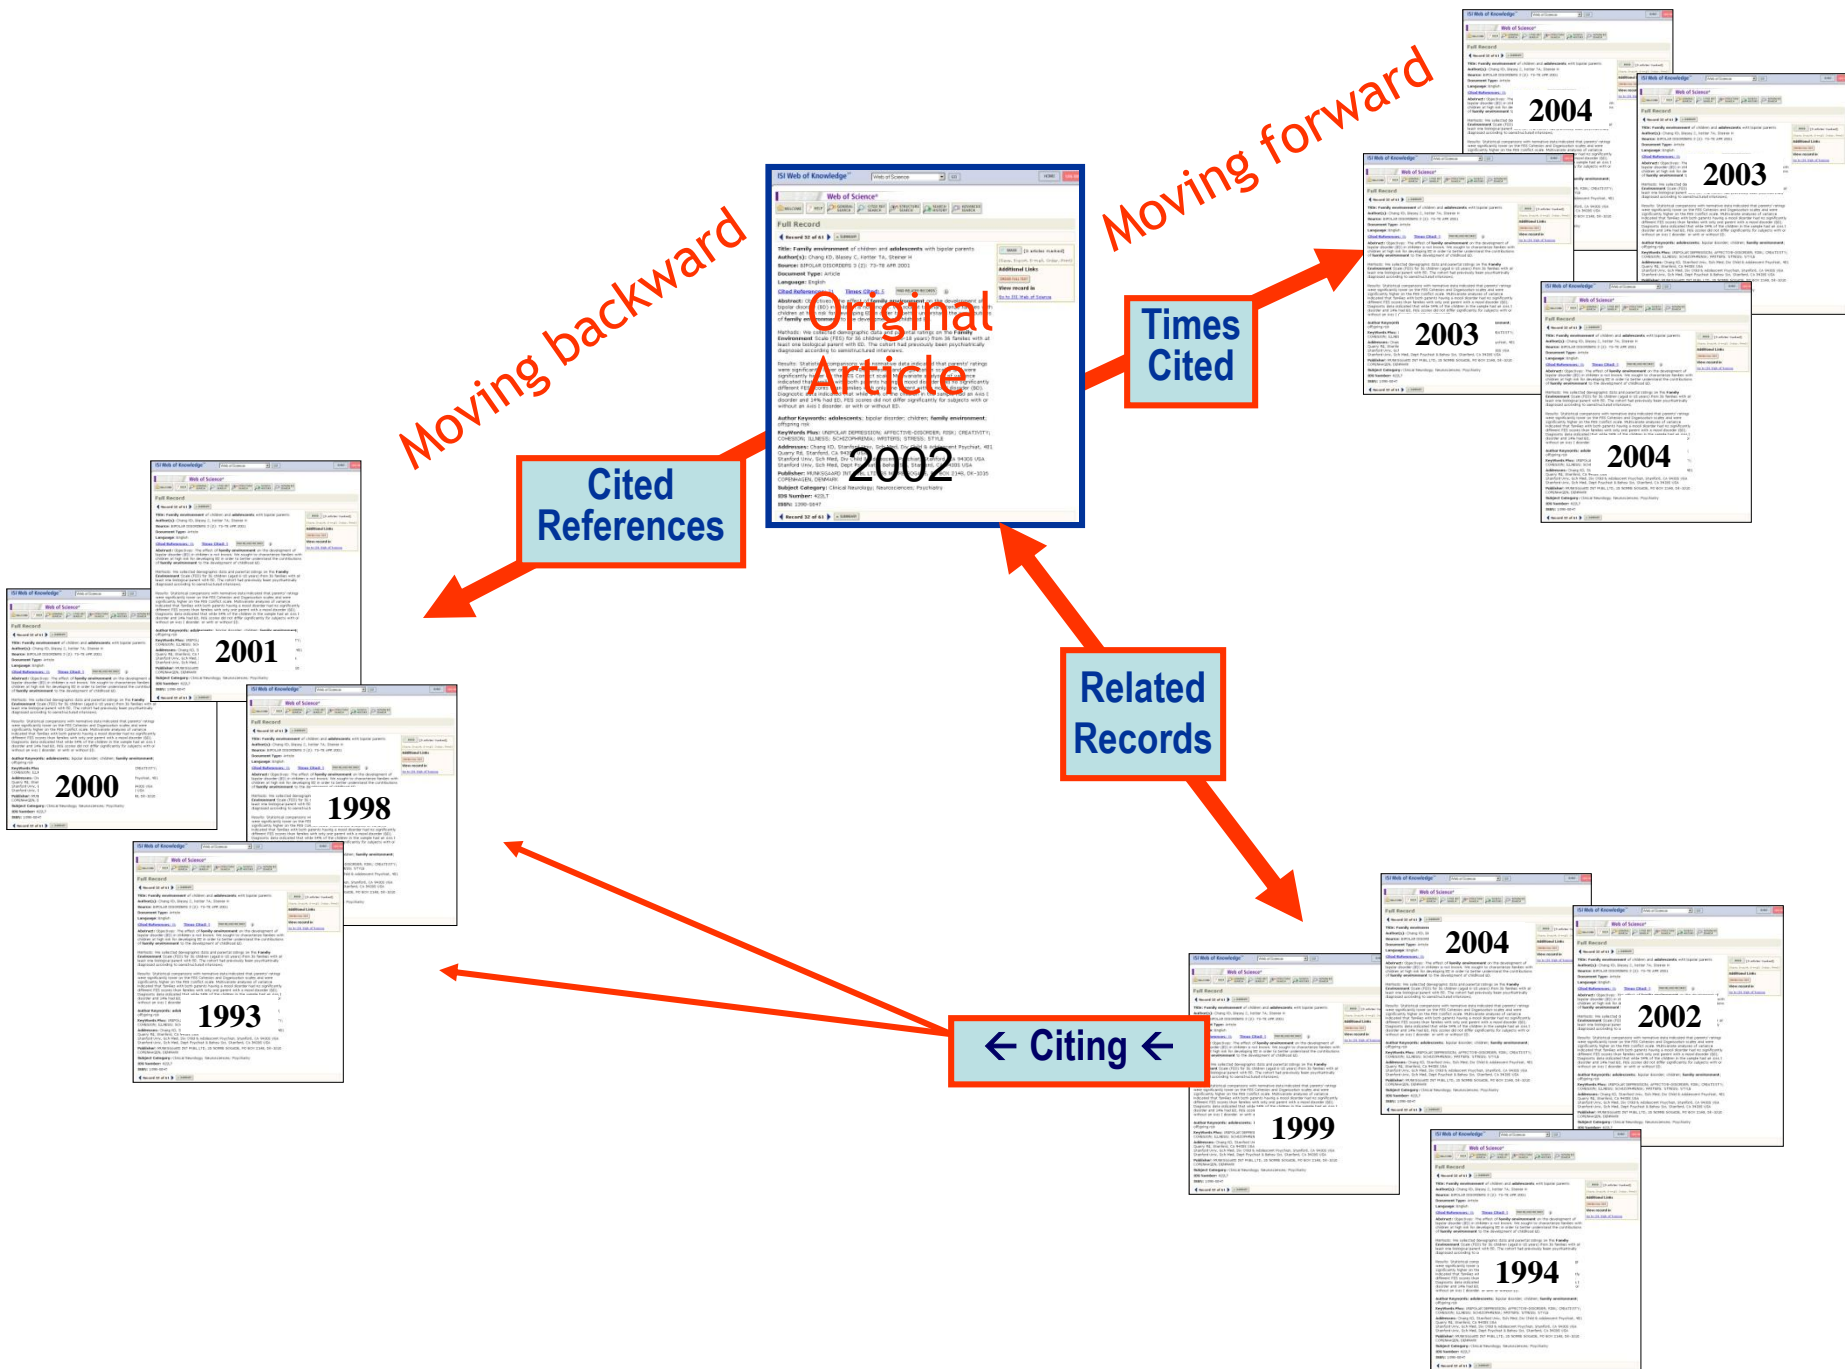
Moving backward

Moving forward

Original Article

2002

Cited References

Times Cited

Related Records

← Citing ←

2001

2000

1998

1993

2004

2003

2003

2004

2004

2002

1999

1994

ISI Web of Knowledge

Web of Science

Full Record

Title: Family environment of children and adolescents with bipolar parents